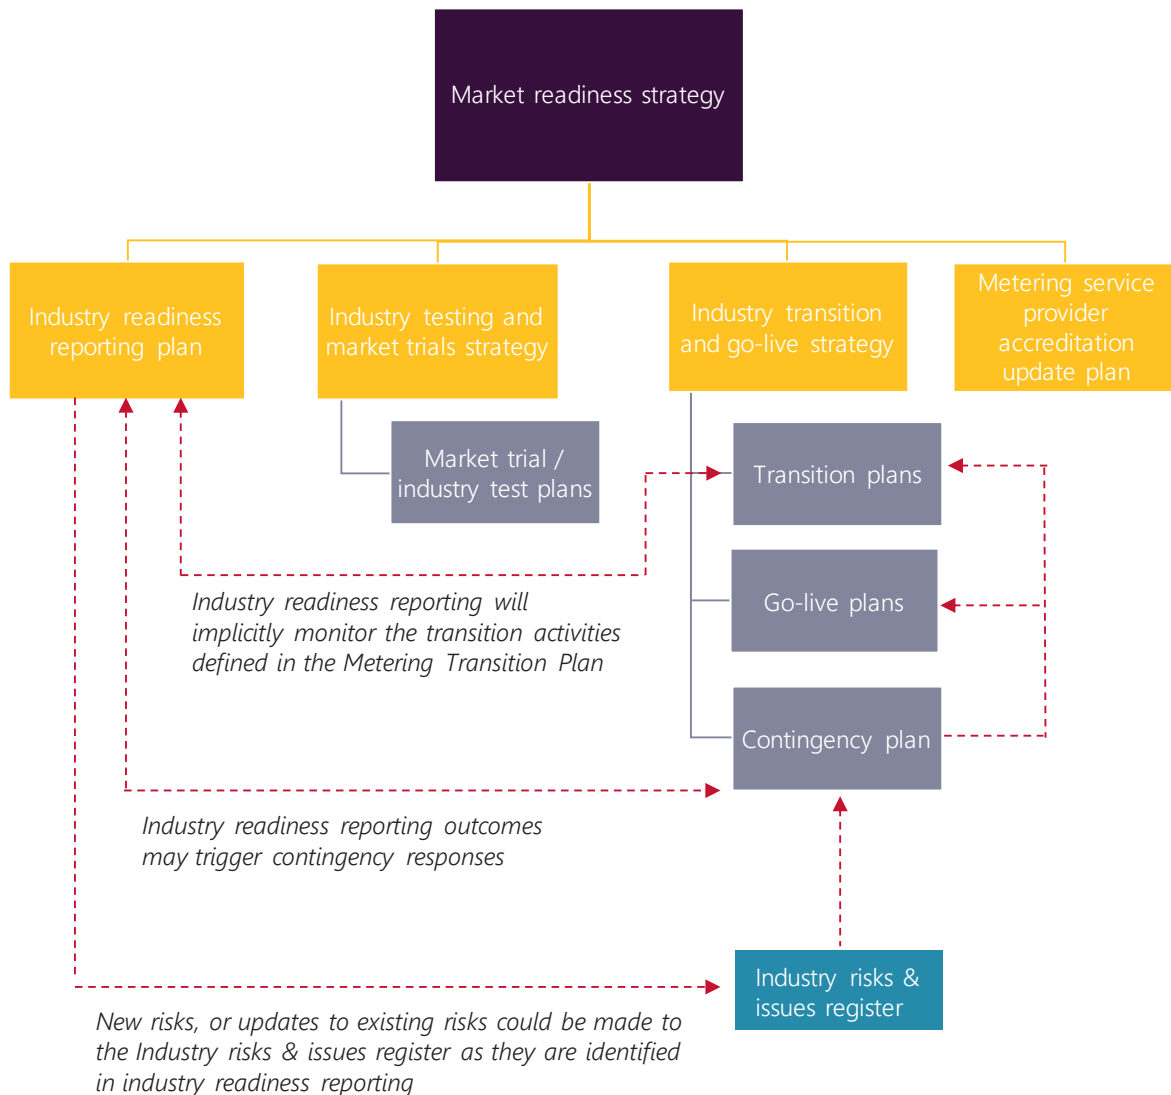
Market readiness strategy

Industry readiness reporting plan

Industry testing and market trials strategy

Industry transition and go-live strategy

Metering service provider accreditation update plan

Market trial / industry test plans

Transition plans

Go-live plans

Contingency plan

Industry readiness reporting will implicitly monitor the transition activities defined in the Metering Transition Plan

Industry readiness reporting outcomes may trigger contingency responses

Industry risks & issues register

New risks, or updates to existing risks could be made to the Industry risks & issues register as they are identified in industry readiness reporting